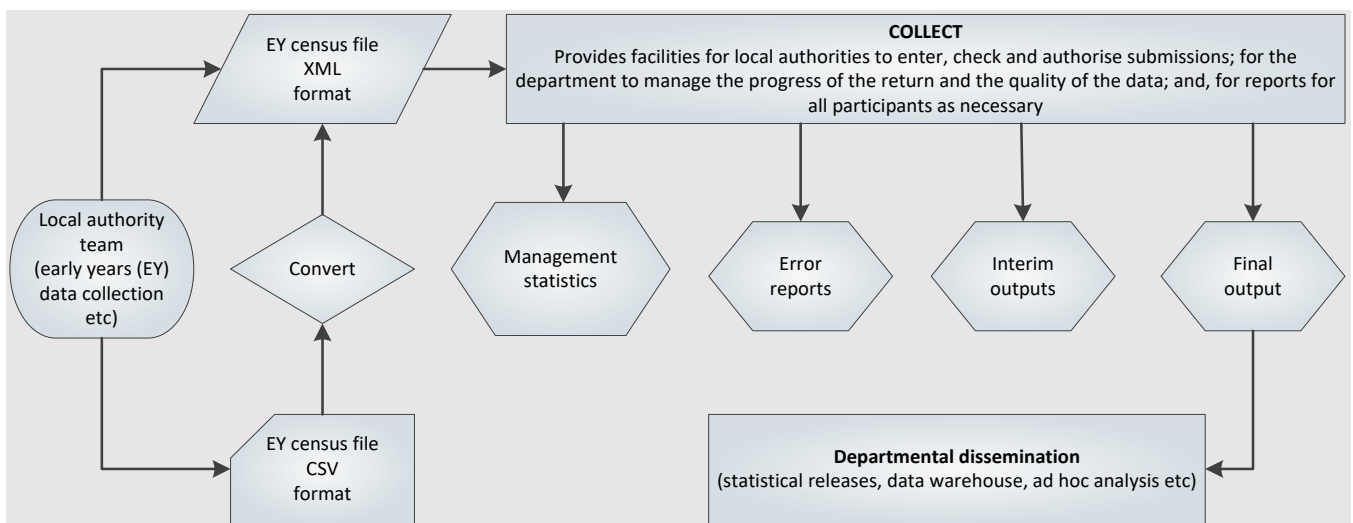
Local authority team (early years (EY) data collection etc)

EY census file XML format

Convert

EY census file CSV format

**COLLECT**
Provides facilities for local authorities to enter, check and authorise submissions; for the department to manage the progress of the return and the quality of the data; and, for reports for all participants as necessary

Management statistics

Error reports

Interim outputs

Final output

**Departmental dissemination**
(statistical releases, data warehouse, ad hoc analysis etc)